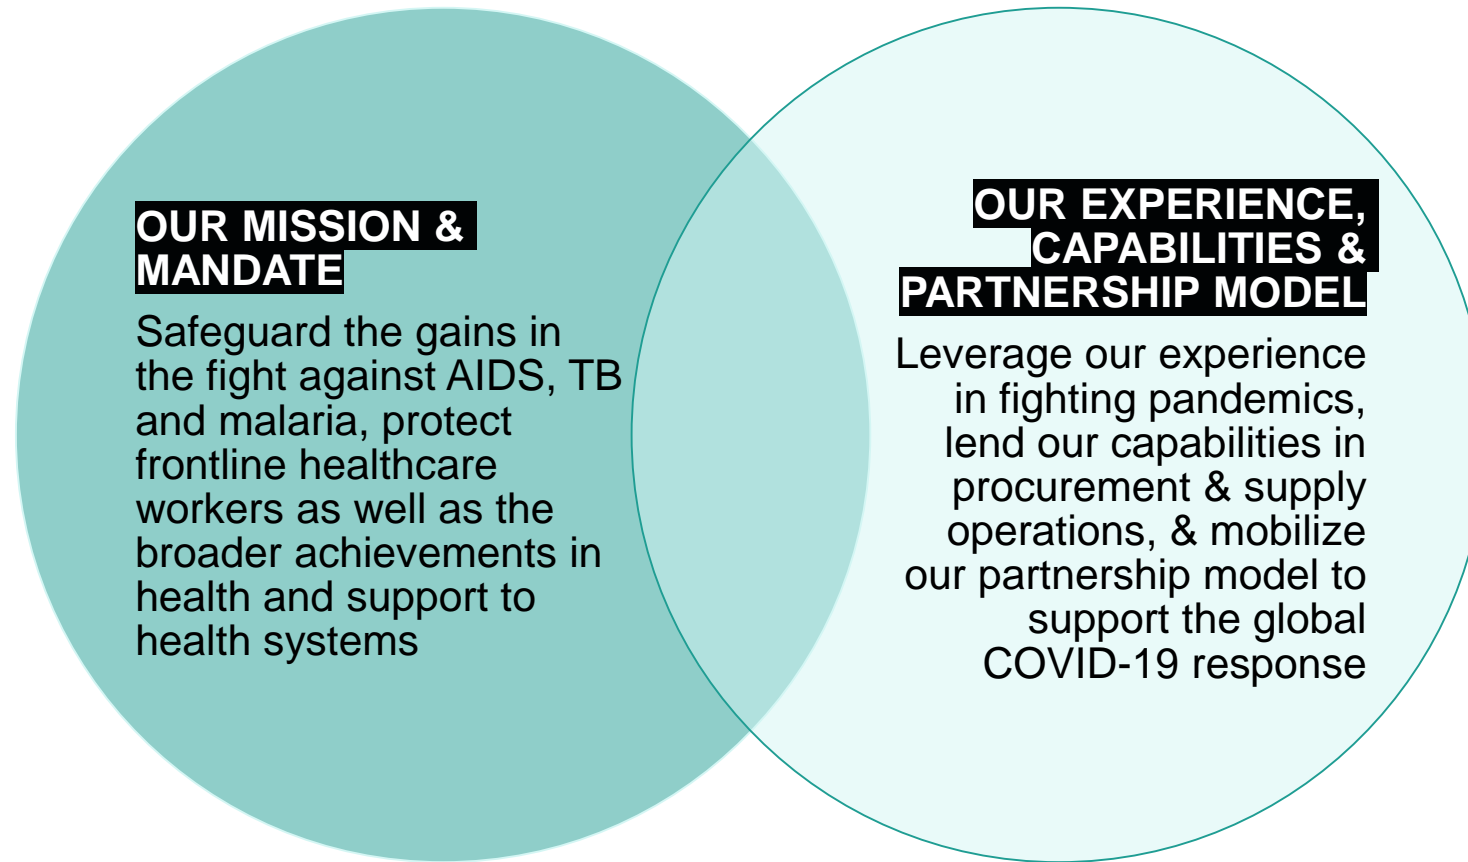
OUR MISSION & MANDATE

Safeguard the gains in the fight against AIDS, TB and malaria, protect frontline healthcare workers as well as the broader achievements in health and support to health systems

OUR EXPERIENCE, CAPABILITIES & PARTNERSHIP MODEL

Leverage our experience in fighting pandemics, lend our capabilities in procurement & supply operations, & mobilize our partnership model to support the global COVID-19 response